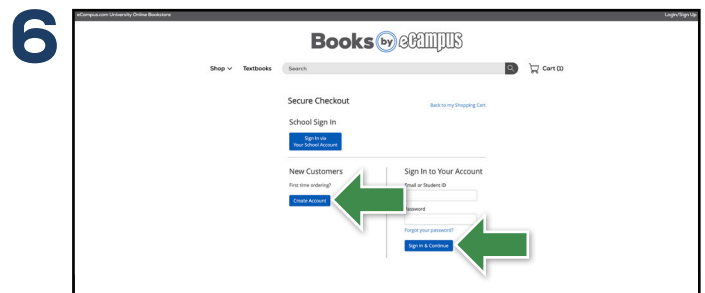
6

eCampus.com University Online Bookstore

Login/Sign Up

Books by eCampus

Shop Textbooks Search

Cart (1)

Secure Checkout

Back to my Shopping Cart

School Sign In

Sign In via Your School Account

New Customers

First time ordering?

Create Account

Sign In to Your Account

Email or Student ID

Password

Forgot your password?

Sign In & Continue